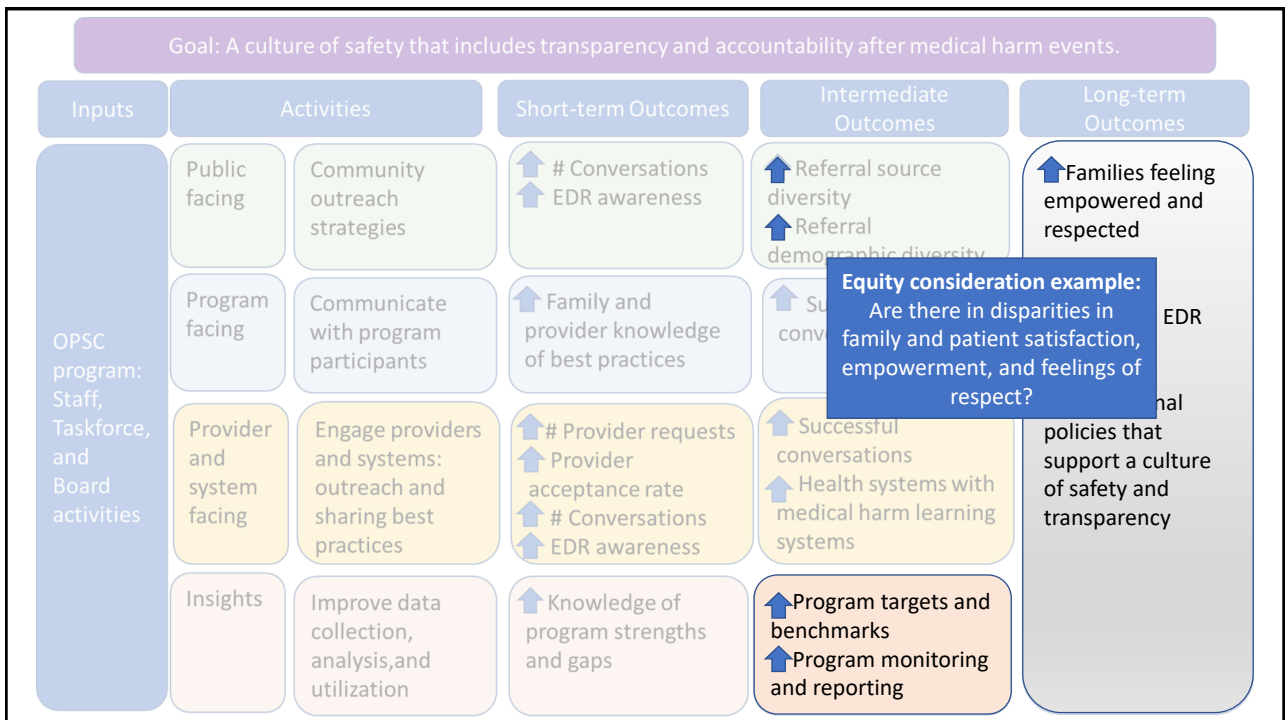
Goal: A culture of safety that includes transparency and accountability after medical harm events.

Inputs

Activities

Short-term Outcomes

Intermediate Outcomes

Long-term Outcomes

OPSC program: Staff, Taskforce, and Board activities

Public facing

Community outreach strategies

# Conversations
EDR awareness

Referral source diversity
Referral demographic diversity

Families feeling empowered and respected

Program facing

Communicate with program participants

Family and provider knowledge of best practices

Su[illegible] conv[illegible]

Equity consideration example:
Are there in disparities in family and patient satisfaction, empowerment, and feelings of respect?

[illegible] EDR

Provider and system facing

Engage providers and systems: outreach and sharing best practices

# Provider requests
Provider acceptance rate
# Conversations
EDR awareness

Successful conversations
Health systems with medical harm learning systems

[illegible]nal policies that support a culture of safety and transparency

Insights

Improve data collection, analysis,and utilization

Knowledge of program strengths and gaps

Program targets and benchmarks
Program monitoring and reporting